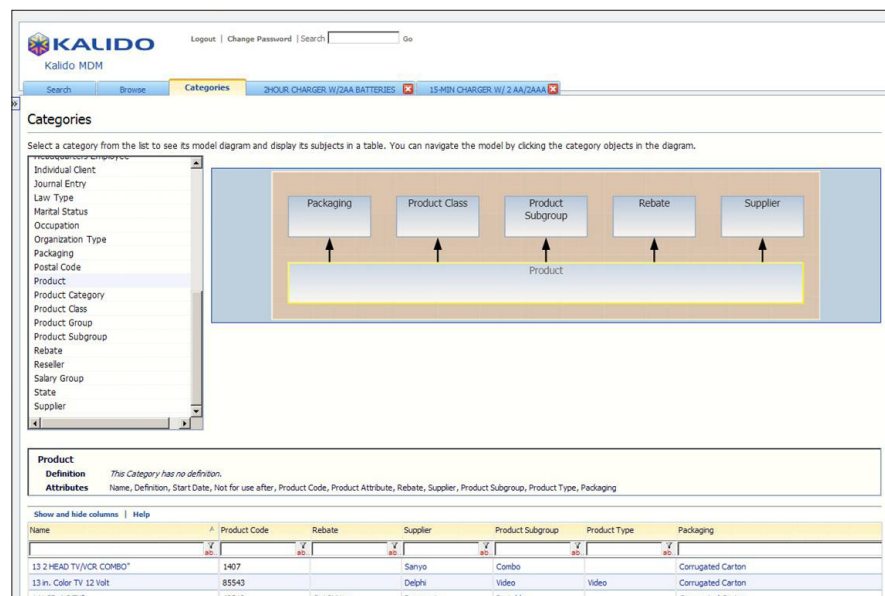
KALIDO
Kalido MDM

Logout | Change Password | Search Go

Search | Browse | Categories | 2HOUR CHARGER W/2AA BATTERIES | 15-MIN CHARGER W/ 2 AA/2AAA

Categories

Select a category from the list to see its model diagram and display its subjects in a table. You can navigate the model by clicking the category objects in the diagram.

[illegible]
Individual Client
Journal Entry
Law Type
Marital Status
Occupation
Organization Type
Packaging
Postal Code
Product
Product Category
Product Class
Product Group
Product Subgroup
Rebate
Reseller
Salary Group
State
Supplier

Packaging
Product Class
Product Subgroup
Rebate
Supplier
Product

Product
Definition This Category has no definition.
Attributes Name, Definition, Start Date, Not for use after, Product Code, Product Attribute, Rebate, Supplier, Product Subgroup, Product Type, Packaging

Show and hide columns | Help

| Name | Product Code | Rebate | Supplier | Product Subgroup | Product Type | Packaging |
|---|---|---|---|---|---|---|
| | | | | | | |
| 13 2 HEAD TV/VCR COMBO" | 1407 | | Sanyo | Combo | | Corrugated Carton |
| 13 in. Color TV 12 Volt | 85543 | | Delphi | Video | Video | Corrugated Carton |